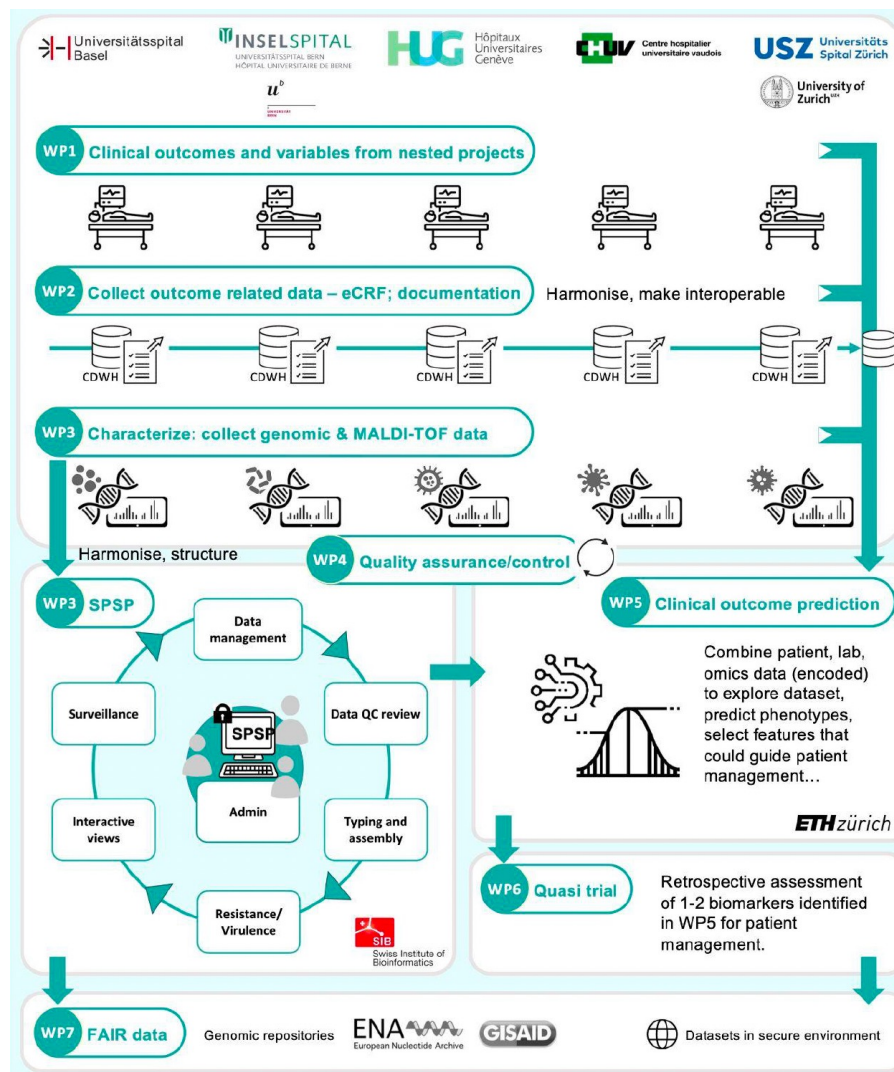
Universitätsspital Basel

INSELSPITAL
UNIVERSITÄTSSPITAL BERN
HÔPITAL UNIVERSITAIRE DE BERNE

$u^b$

HUG Hôpitaux Universitaires Genève

CHUV Centre hospitalier universitaire vaudois

USZ Universitäts Spital Zürich

University of Zurich

WP1 Clinical outcomes and variables from nested projects

WP2 Collect outcome related data – eCRF; documentation

Harmonise, make interoperable

CDWH CDWH CDWH CDWH CDWH

WP3 Characterize: collect genomic & MALDI-TOF data

Harmonise, structure

WP4 Quality assurance/control

WP3 SPSP

Data management

Data QC review

Typing and assembly

Resistance/ Virulence

Interactive views

Surveillance

SPSP

Admin

SIB Swiss Institute of Bioinformatics

WP5 Clinical outcome prediction

Combine patient, lab, omics data (encoded) to explore dataset, predict phenotypes, select features that could guide patient management...

ETHzürich

WP6 Quasi trial

Retrospective assessment of 1-2 biomarkers identified in WP5 for patient management.

WP7 FAIR data

Genomic repositories

ENA European Nucleotide Archive

GISAID

Datasets in secure environment